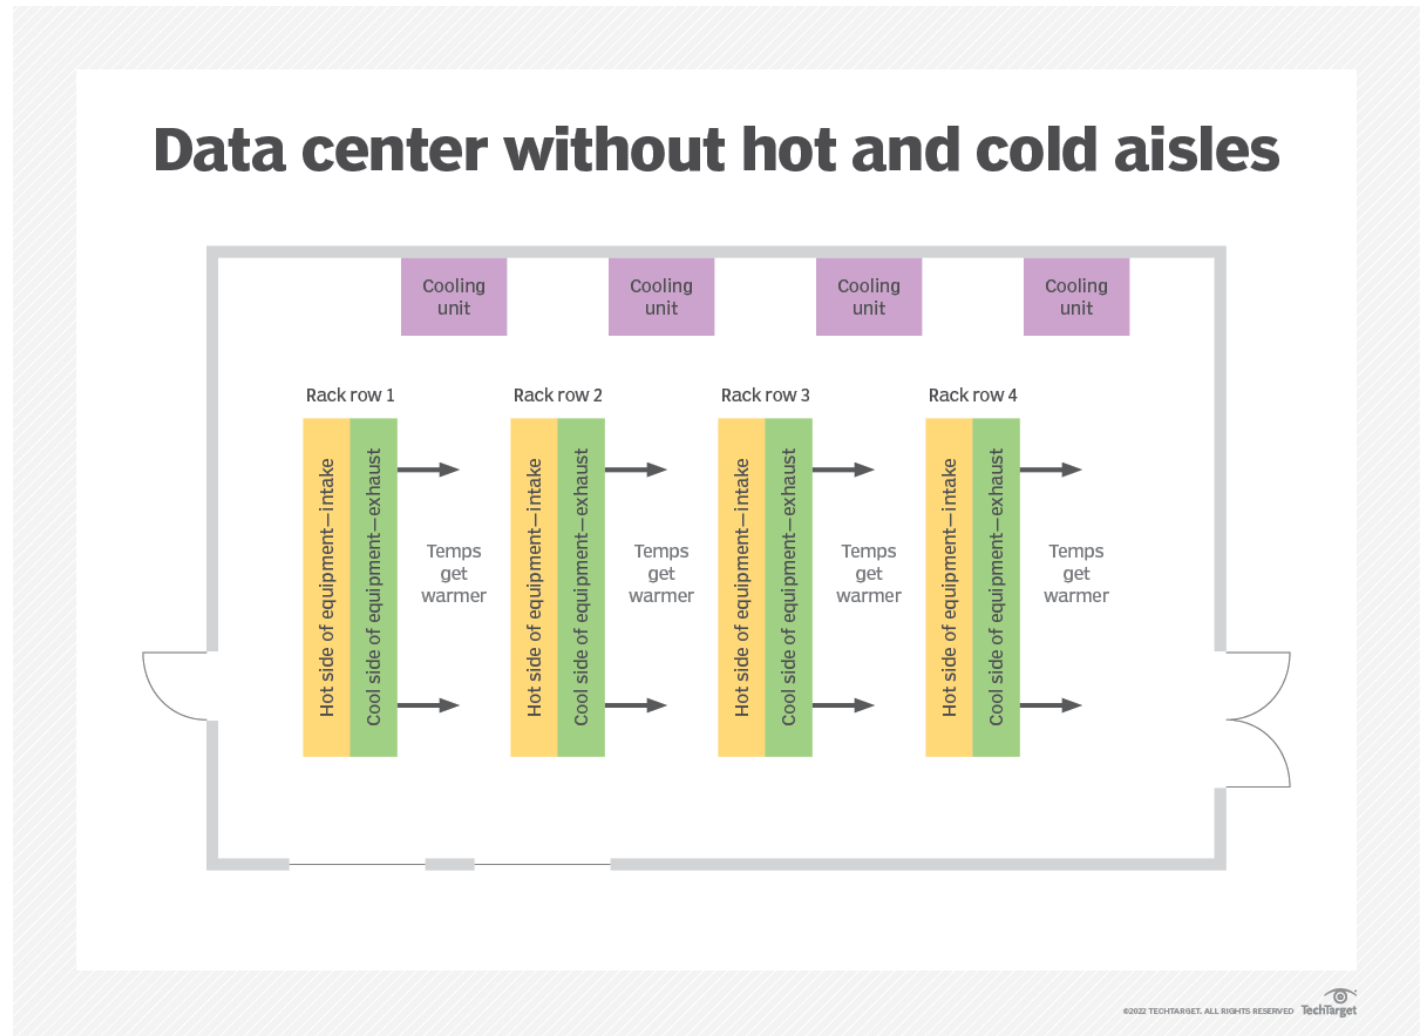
Data center without hot and cold aisles

Cooling unit

Cooling unit

Cooling unit

Cooling unit

Rack row 1

Hot side of equipment—intake

Cool side of equipment—exhaust

Temps get warmer

Rack row 2

Hot side of equipment—intake

Cool side of equipment—exhaust

Temps get warmer

Rack row 3

Hot side of equipment—intake

Cool side of equipment—exhaust

Temps get warmer

Rack row 4

Hot side of equipment—intake

Cool side of equipment—exhaust

Temps get warmer

©2022 TECHTARGET. ALL RIGHTS RESERVED TechTarget